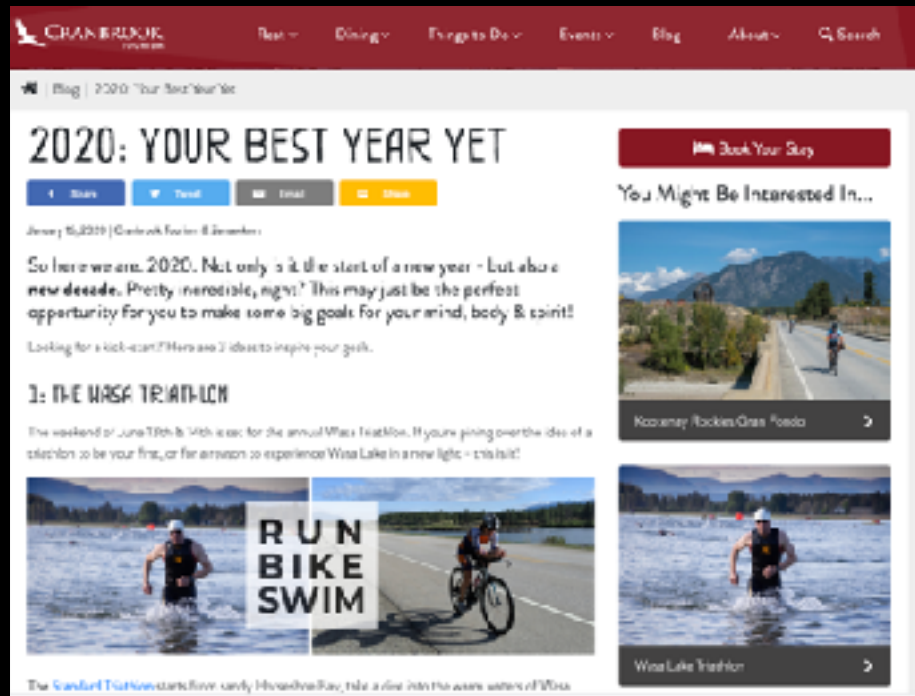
CRANBROOK

Rest Dining Things to Do Events Blog About Search

Blog | 2020: Your Best Year Yet

2020: YOUR BEST YEAR YET

Share Tweet Email Share

January 15, 2020 | Cranbrook Tourism & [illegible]

So here we are. 2020. Not only is it the start of a new year - but also a new decade. Pretty incredible, right? This may just be the perfect opportunity for you to make some big goals for your mind, body & spirit!

Looking for a kick-start? Here are 3 ideas to inspire your goals.

1: THE WASA TRIATHLON

The weekend of June 13th & 14th is set for the annual Wasa Triathlon. If you're pining over the idea of a triathlon to be your first, or for a reason to experience Wasa Lake in a new light - this is it!

RUN
BIKE
SWIM

The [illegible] Triathlon starts from sandy Horseshoe Bay, take a dive into the warm waters of Wasa

Book Your Stay

You Might Be Interested In...

Kootenay Rockies Gran Fondo

Wasa Lake Triathlon